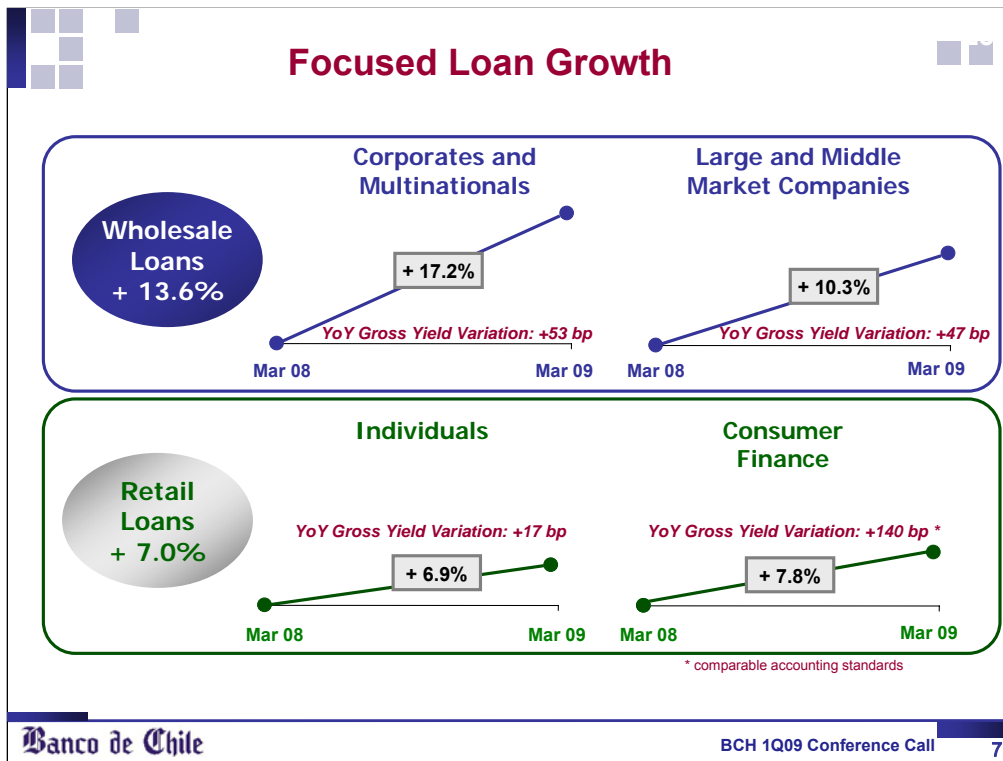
Focused Loan Growth

Wholesale Loans + 13.6%

Corporates and Multinationals

+ 17.2%

YoY Gross Yield Variation: +53 bp

Mar 08

Mar 09

Large and Middle Market Companies

+ 10.3%

YoY Gross Yield Variation: +47 bp

Mar 08

Mar 09

Retail Loans + 7.0%

Individuals

YoY Gross Yield Variation: +17 bp

+ 6.9%

Mar 08

Mar 09

Consumer Finance

YoY Gross Yield Variation: +140 bp *

+ 7.8%

Mar 08

Mar 09

* comparable accounting standards

Banco de Chile

BCH 1Q09 Conference Call

7